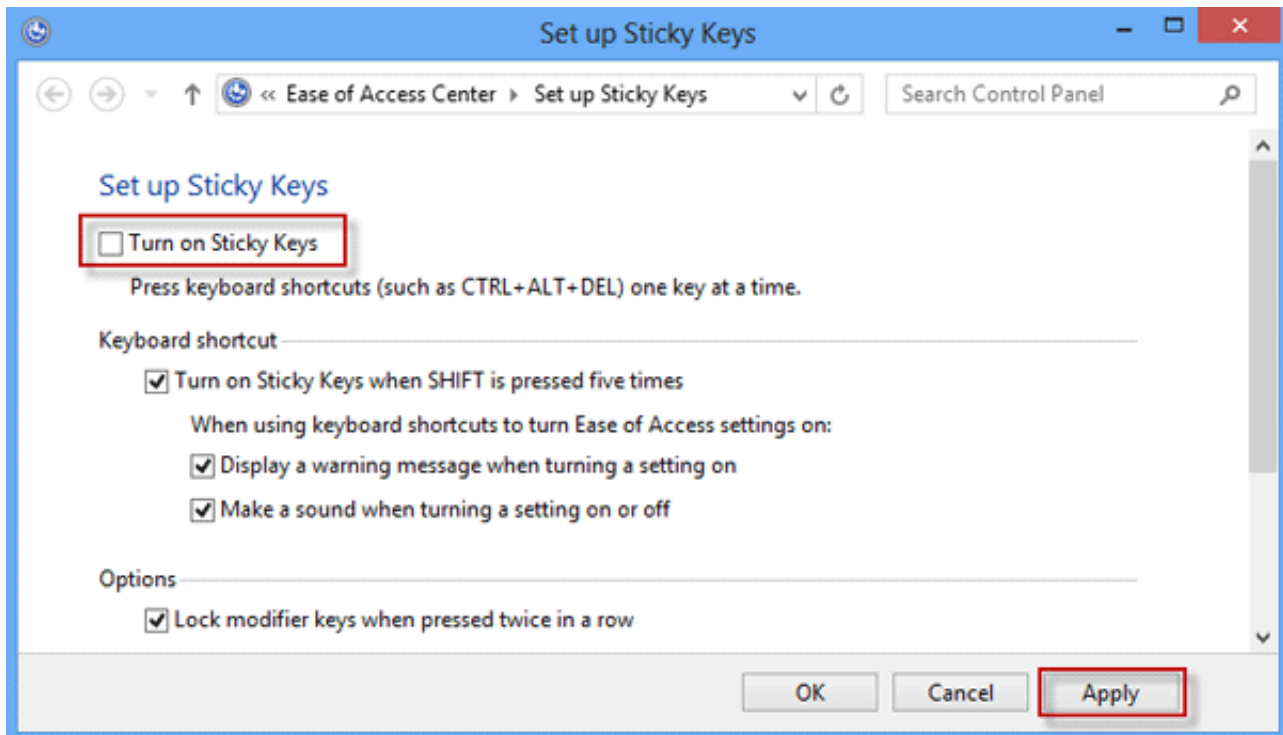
Set up Sticky Keys

« Ease of Access Center ▸ Set up Sticky Keys

Search Control Panel

Set up Sticky Keys

Turn on Sticky Keys

Press keyboard shortcuts (such as CTRL+ALT+DEL) one key at a time.

Keyboard shortcut

Turn on Sticky Keys when SHIFT is pressed five times

When using keyboard shortcuts to turn Ease of Access settings on:

Display a warning message when turning a setting on

Make a sound when turning a setting on or off

Options

Lock modifier keys when pressed twice in a row

OK Cancel Apply